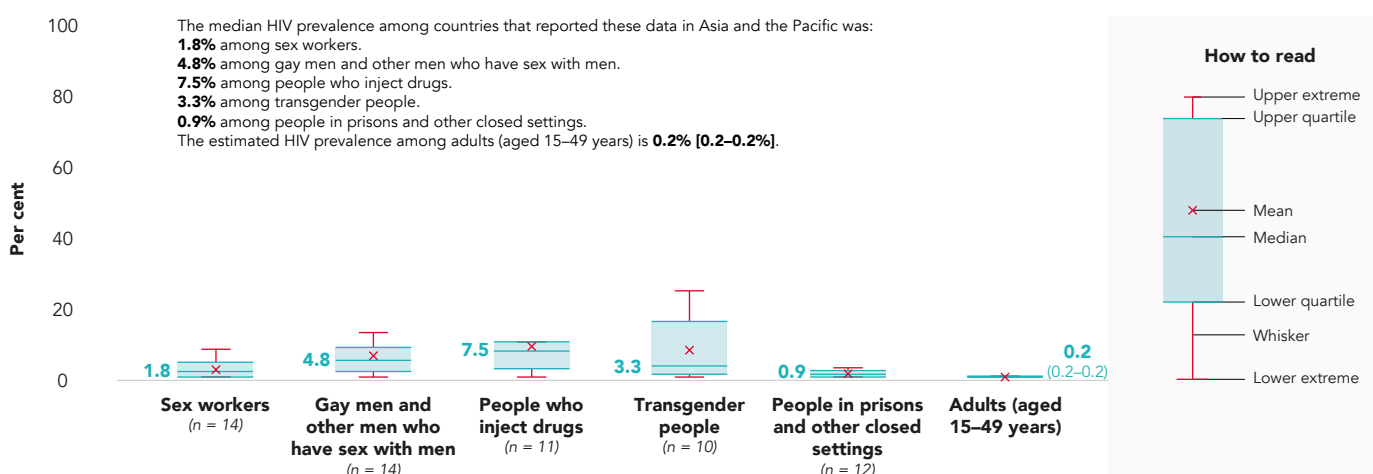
100

80

60

40

20

0

Per cent

The median HIV prevalence among countries that reported these data in Asia and the Pacific was:
**1.8%** among sex workers.
**4.8%** among gay men and other men who have sex with men.
**7.5%** among people who inject drugs.
**3.3%** among transgender people.
**0.9%** among people in prisons and other closed settings.
The estimated HIV prevalence among adults (aged 15–49 years) is **0.2% [0.2–0.2%]**.

1.8
4.8
7.5
3.3
0.9
0.2
(0.2–0.2)

Sex workers
(n = 14)

Gay men and other men who have sex with men
(n = 14)

People who inject drugs
(n = 11)

Transgender people
(n = 10)

People in prisons and other closed settings
(n = 12)

Adults (aged 15–49 years)

How to read

Upper extreme
Upper quartile
Mean
Median
Lower quartile
Whisker
Lower extreme